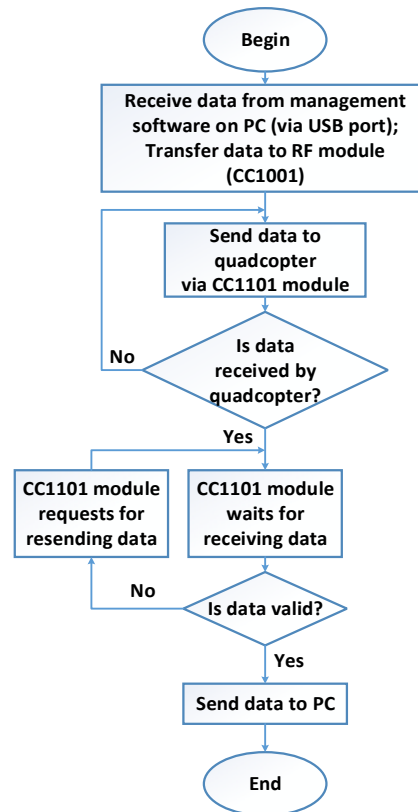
Begin

Receive data from management software on PC (via USB port); Transfer data to RF module (CC1001)

Send data to quadcopter via CC1101 module

No

Is data received by quadcopter?

Yes

CC1101 module requests for resending data

CC1101 module waits for receiving data

No

Is data valid?

Yes

Send data to PC

End